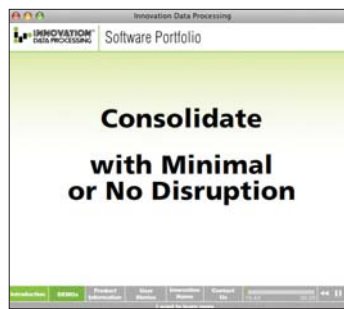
Innovation Data Processing

INNOVATION DATA PROCESSING | Software Portfolio

Consolidate

with Minimal or No Disruption

Introduction | DEMOs | Product Information | User Stories | Innovation News | Contact Us

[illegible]